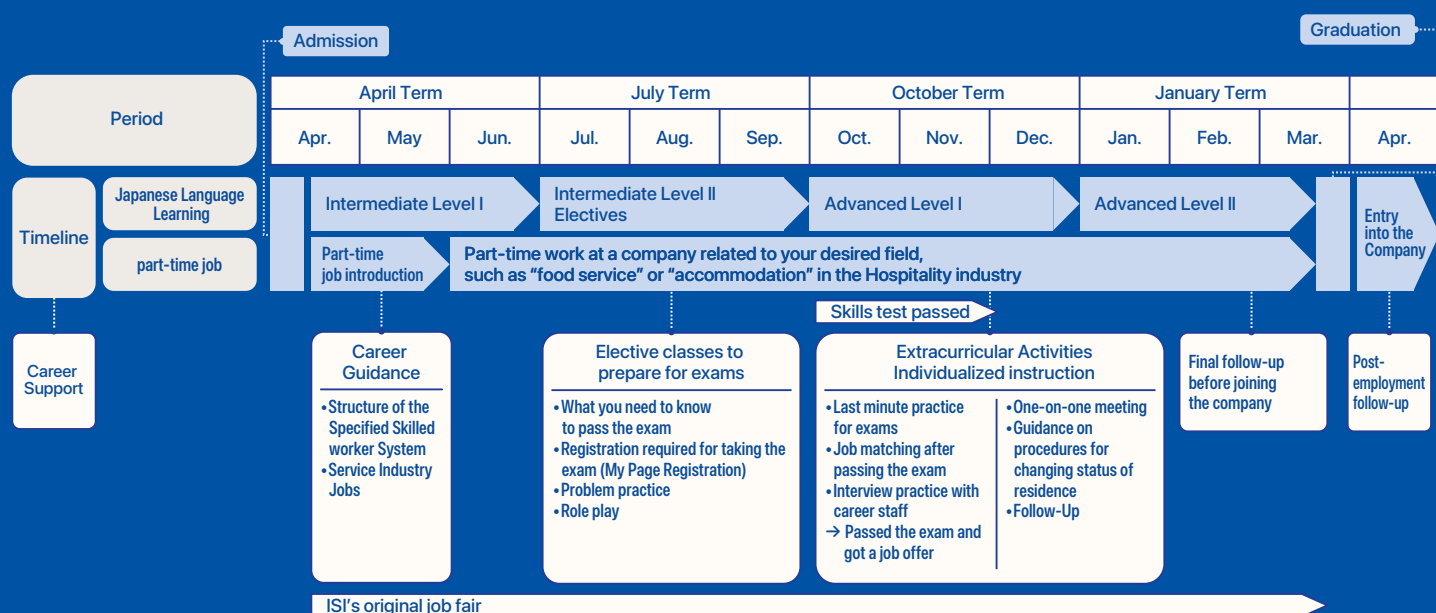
Admission

Graduation

Period

| April Term | | | July Term | | | October Term | | | January Term | | | |
|---|---|---|---|---|---|---|---|---|---|---|---|---|
| Apr. | May | Jun. | Jul. | Aug. | Sep. | Oct. | Nov. | Dec. | Jan. | Feb. | Mar. | Apr. |

Timeline

Japanese Language Learning

part-time job

Intermediate Level I

Intermediate Level II Electives

Advanced Level I

Advanced Level II

Entry into the Company

Part-time job introduction

Part-time work at a company related to your desired field, such as “food service” or “accommodation” in the Hospitality industry

Skills test passed

Career Support

Career Guidance
•Structure of the Specified Skilled worker System
•Service Industry Jobs

Elective classes to prepare for exams
•What you need to know to pass the exam
•Registration required for taking the exam (My Page Registration)
•Problem practice
•Role play

Extracurricular Activities Individualized instruction
•Last minute practice for exams
•Job matching after passing the exam
•Interview practice with career staff
→ Passed the exam and got a job offer
•One-on-one meeting
•Guidance on procedures for changing status of residence
•Follow-Up

Final follow-up before joining the company

Post-employment follow-up

ISI’s original job fair